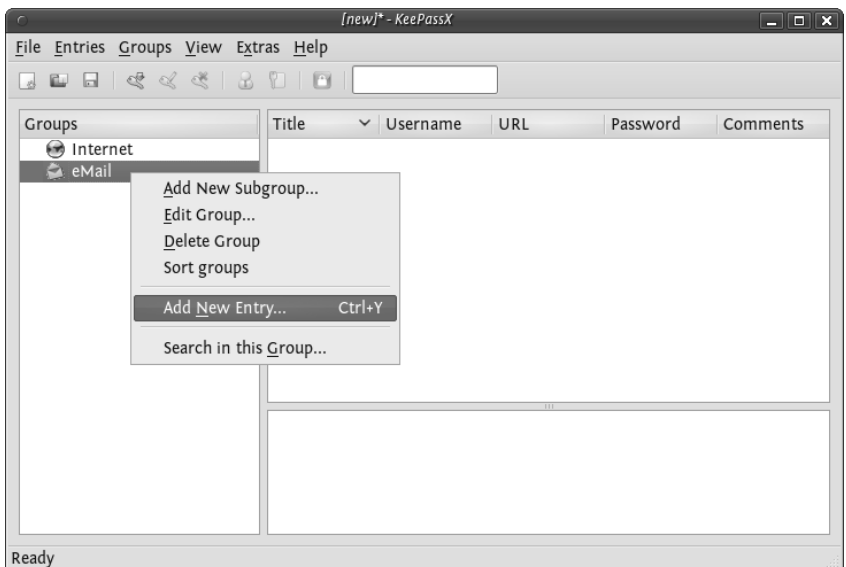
[new]* - KeePassX

File Entries Groups View Extras Help

| Groups |
|---|
| Internet |
| eMail |

| Title | Username | URL | Password | Comments |
|---|---|---|---|---|

Add New Subgroup...
Edit Group...
Delete Group
Sort groups
Add New Entry... Ctrl+Y
Search in this Group...

Ready